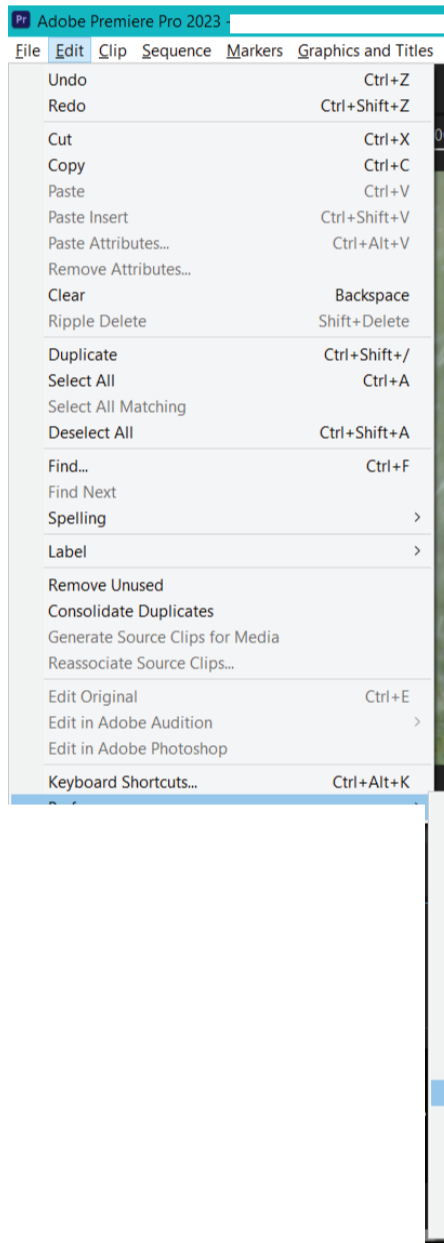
Pr Adobe Premiere Pro 2023 -

File Edit Clip Sequence Markers Graphics and Titles

Undo Ctrl+Z
Redo Ctrl+Shift+Z

Cut Ctrl+X
Copy Ctrl+C
Paste Ctrl+V
Paste Insert Ctrl+Shift+V
Paste Attributes... Ctrl+Alt+V
Remove Attributes...
Clear Backspace
Ripple Delete Shift+Delete

Duplicate Ctrl+Shift+/
Select All Ctrl+A
Select All Matching
Deselect All Ctrl+Shift+A

Find... Ctrl+F
Find Next
Spelling >

Label >

Remove Unused
Consolidate Duplicates
Generate Source Clips for Media
Reassociate Source Clips...

Edit Original Ctrl+E
Edit in Adobe Audition >
Edit in Adobe Photoshop

Keyboard Shortcuts... Ctrl+Alt+K
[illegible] >